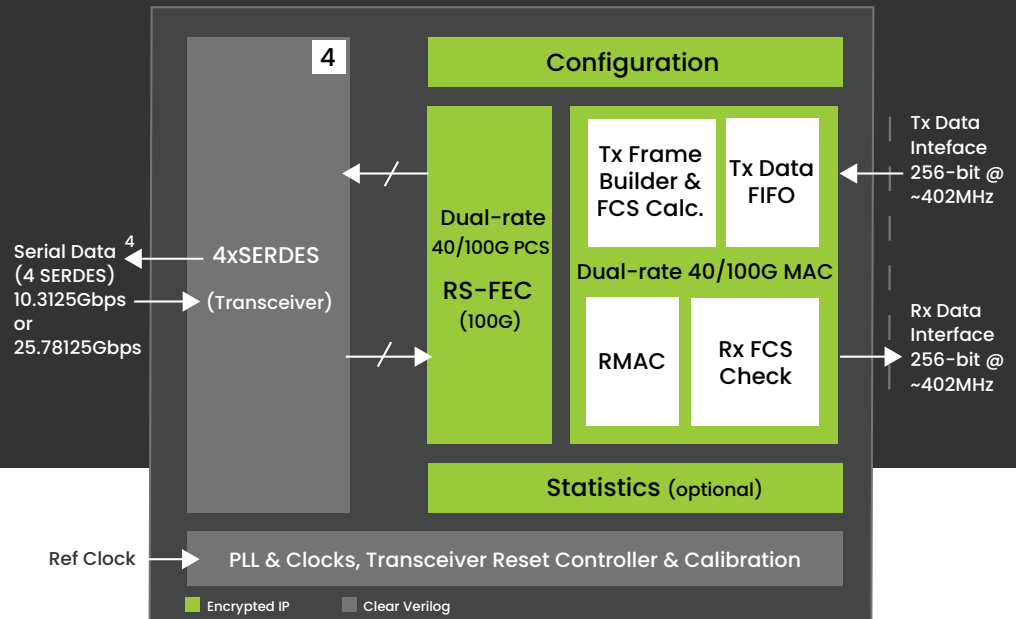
4

Configuration

Dual-rate 40/100G PCS

RS-FEC (100G)

Tx Frame Builder & FCS Calc.

Tx Data FIFO

Dual-rate 40/100G MAC

RMAC

Rx FCS Check

Statistics (optional)

4xSERDES (Transceiver)

Serial Data $^4$ (4 SERDES) 10.3125Gbps or 25.78125Gbps

Tx Data Inteface 256-bit @ ~402MHz

Rx Data Interface 256-bit @ ~402MHz

Ref Clock

PLL & Clocks, Transceiver Reset Controller & Calibration

Encrypted IP

Clear Verilog